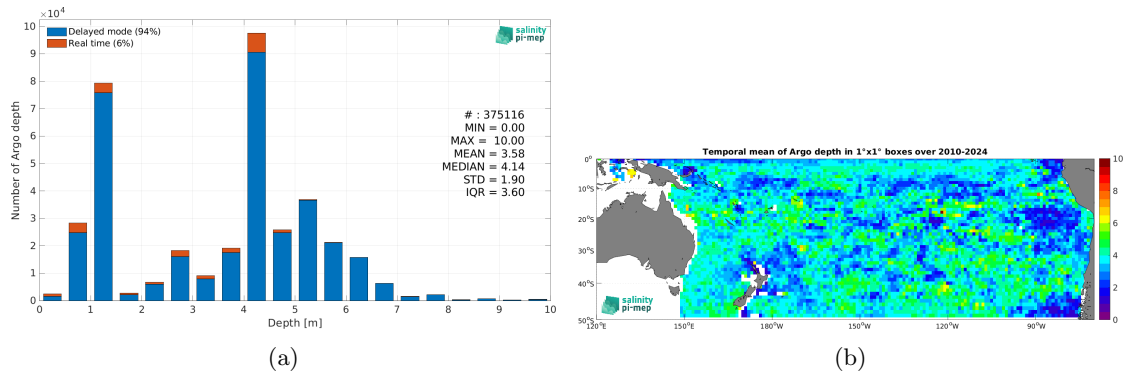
$\times10^4$

10

9

8

7

6

5

4

3

2

1

0

Delayed mode (94%)

Real time (6%)

salinity pi-mep

# : 375116
MIN = 0.00
MAX = 10.00
MEAN = 3.58
MEDIAN = 4.14
STD = 1.90
IQR = 3.60

Number of Argo depth

0 1 2 3 4 5 6 7 8 9 10

Depth [m]

(a)

Temporal mean of Argo depth in 1°x1° boxes over 2010-2024

0°

10°S

20°S

30°S

40°S

50°S

120°E 150°E 180°W 150°W 120°W 90°W

10

8

6

4

2

0

salinity pi-mep

(b)